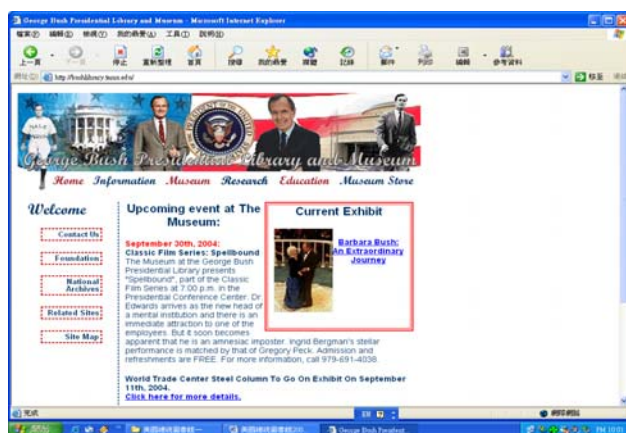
George Bush Presidential Library and Museum - Microsoft Internet Explorer

檔案(F) 編輯(E) 檢視(V) 我的最愛(A) 工具(T) 說明(H)

上一頁 下一頁 停止 重新整理 首頁 搜尋 我的最愛 媒體 記錄 郵件 列印 編輯 參考資料

網址(D) http://bushlibrary.tamu.edu/ 移至

George Bush Presidential Library and Museum

Home Information Museum Research Education Museum Store

Welcome

Contact Us

Foundation

National Archives

Related Sites

Site Map

Upcoming event at The Museum:

September 30th, 2004: Classic Film Series: Spellbound
The Museum at the George Bush Presidential Library presents "Spellbound", part of the Classic Film Series at 7:00 p.m. in the Presidential Conference Center. Dr. Edwards arrives as the new head of a mental institution and there is an immediate attraction to one of the employees. But it soon becomes apparent that he is an amnesiac imposter. Ingrid Bergman's stellar performance is matched by that of Gregory Peck. Admission and refreshments are FREE. For more information, call 979-691-4036

World Trade Center Steel Column To Go On Exhibit On September 11th, 2004.
Click here for more details.

Current Exhibit

Barbara Bush: An Extraordinary Journey

完成

網際網路

開始

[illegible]

George Bush Presidential

PM 10:01